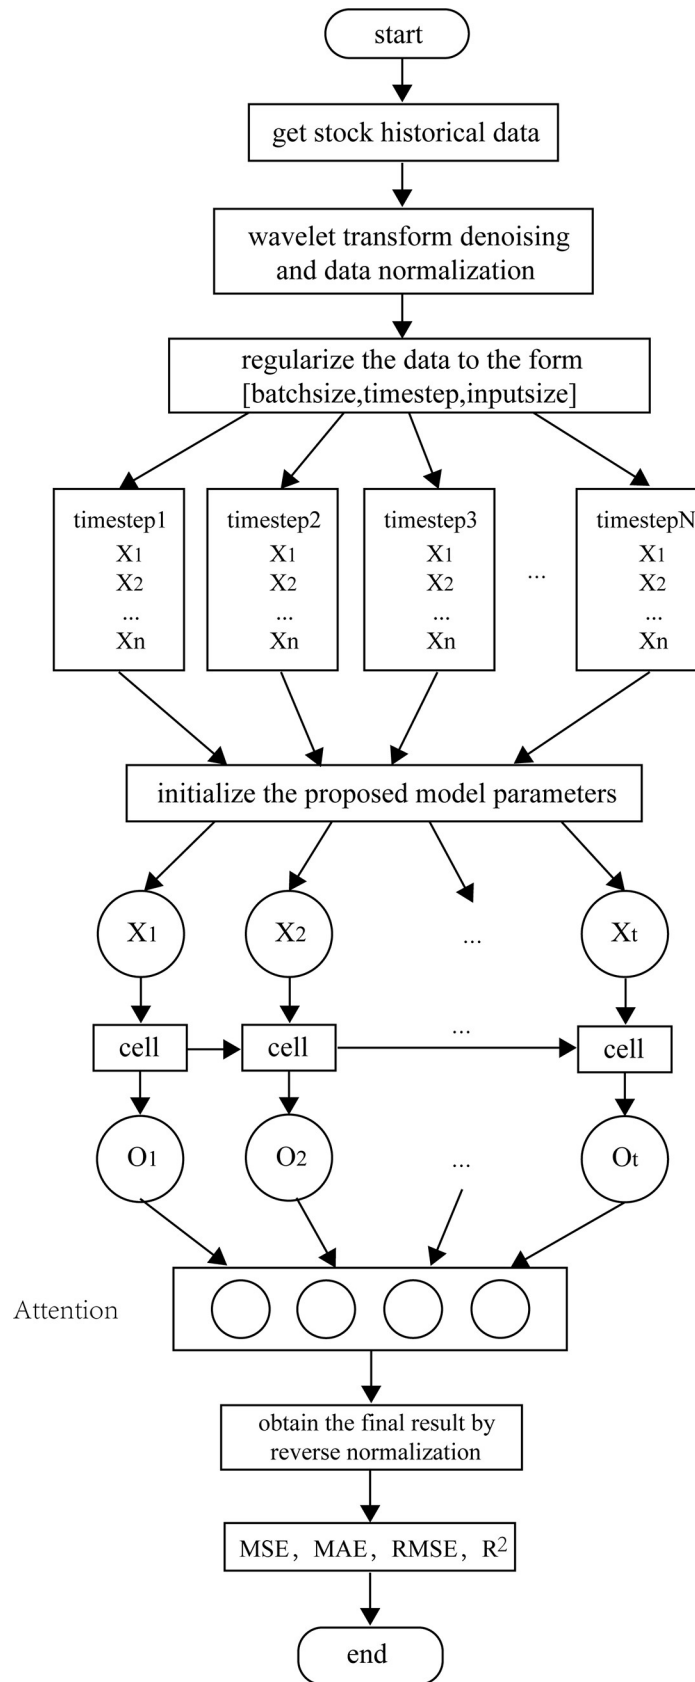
start

get stock historical data

wavelet transform denoising and data normalization

regularize the data to the form [batchsize,timestep,inputsize]

timestep1
$X_1$
$X_2$
...
Xn

timestep2
$X_1$
$X_2$
...
Xn

timestep3
$X_1$
$X_2$
...
Xn

...

timestepN
$X_1$
$X_2$
...
Xn

initialize the proposed model parameters

$X_1$

$X_2$

...

$X_t$

cell

cell

...

cell

$O_1$

$O_2$

...

$O_t$

Attention

obtain the final result by reverse normalization

MSE, MAE, RMSE, $R^2$

end